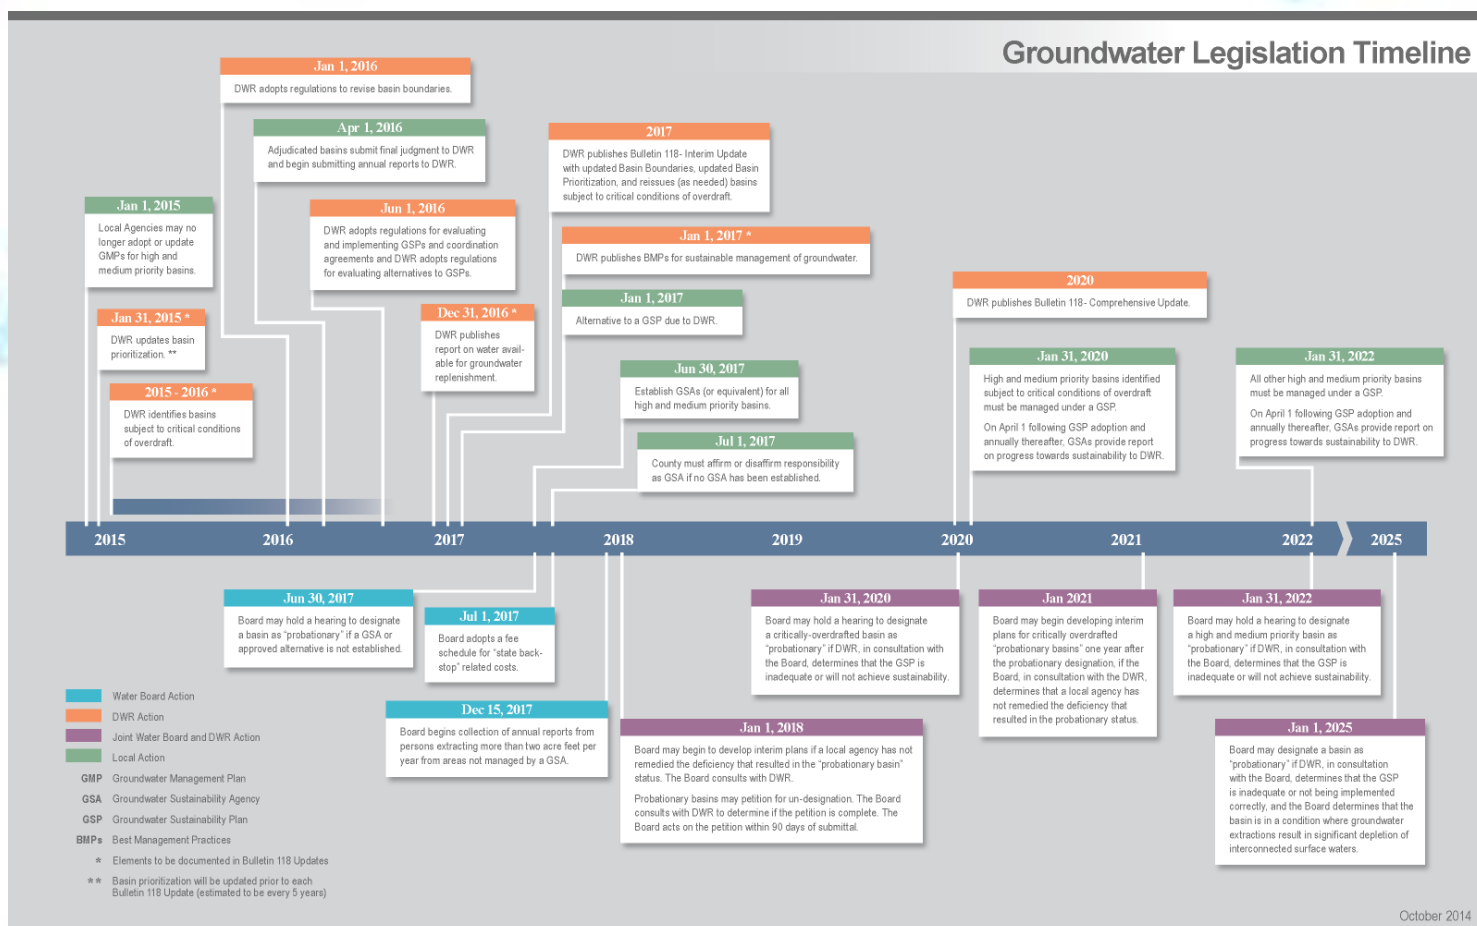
Groundwater Legislation Timeline

Jan 1, 2016
DWR adopts regulations to revise basin boundaries.

Apr 1, 2016
Adjudicated basins submit final judgment to DWR and begin submitting annual reports to DWR.

2017
DWR publishes Bulletin 118- Interim Update with updated Basin Boundaries, updated Basin Prioritization, and reissues (as needed) basins subject to critical conditions of overdraft.

Jan 1, 2015
Local Agencies may no longer adopt or update GMPs for high and medium priority basins.

Jun 1, 2016
DWR adopts regulations for evaluating and implementing GSPs and coordination agreements and DWR adopts regulations for evaluating alternatives to GSPs.

Jan 1, 2017 *
DWR publishes BMPs for sustainable management of groundwater.

2020
DWR publishes Bulletin 118- Comprehensive Update.

Jan 31, 2015 *
DWR updates basin prioritization. **

Dec 31, 2016 *
DWR publishes report on water available for groundwater replenishment.

Jan 1, 2017
Alternative to a GSP due to DWR.

Jan 31, 2020
High and medium priority basins identified subject to critical conditions of overdraft must be managed under a GSP.
On April 1 following GSP adoption and annually thereafter, GSAs provide report on progress towards sustainability to DWR.

Jan 31, 2022
All other high and medium priority basins must be managed under a GSP.
On April 1 following GSP adoption and annually thereafter, GSAs provide report on progress towards sustainability to DWR.

2015 - 2016 *
DWR identifies basins subject to critical conditions of overdraft.

Jun 30, 2017
Establish GSAs (or equivalent) for all high and medium priority basins.

Jul 1, 2017
County must affirm or disaffirm responsibility as GSA if no GSA has been established.

2015 2016 2017 2018 2019 2020 2021 2022 2025

Jun 30, 2017
Board may hold a hearing to designate a basin as "probationary" if a GSA or approved alternative is not established.

Jul 1, 2017
Board adopts a fee schedule for "state backstop" related costs.

Jan 31, 2020
Board may hold a hearing to designate a critically-overdrafted basin as "probationary" if DWR, in consultation with the Board, determines that the GSP is inadequate or will not achieve sustainability.

Jan 2021
Board may begin developing interim plans for critically overdrafted "probationary basins" one year after the probationary designation, if the Board, in consultation with the DWR, determines that a local agency has not remedied the deficiency that resulted in the probationary status.

Jan 31, 2022
Board may hold a hearing to designate a high and medium priority basin as "probationary" if DWR, in consultation with the Board, determines that the GSP is inadequate or will not achieve sustainability.

Dec 15, 2017
Board begins collection of annual reports from persons extracting more than two acre feet per year from areas not managed by a GSA.

Jan 1, 2018
Board may begin to develop interim plans if a local agency has not remedied the deficiency that resulted in the "probationary basin" status. The Board consults with DWR.
Probationary basins may petition for un-designation. The Board consults with DWR to determine if the petition is complete. The Board acts on the petition within 90 days of submittal.

Jan 1, 2025
Board may designate a basin as "probationary" if DWR, in consultation with the Board, determines that the GSP is inadequate or not being implemented correctly, and the Board determines that the basin is in a condition where groundwater extractions result in significant depletion of interconnected surface waters.

Water Board Action
DWR Action
Joint Water Board and DWR Action
Local Action
GMP Groundwater Management Plan
GSA Groundwater Sustainability Agency
GSP Groundwater Sustainability Plan
BMPs Best Management Practices
* Elements to be documented in Bulletin 118 Updates
** Basin prioritization will be updated prior to each Bulletin 118 Update (estimated to be every 5 years)

October 2014